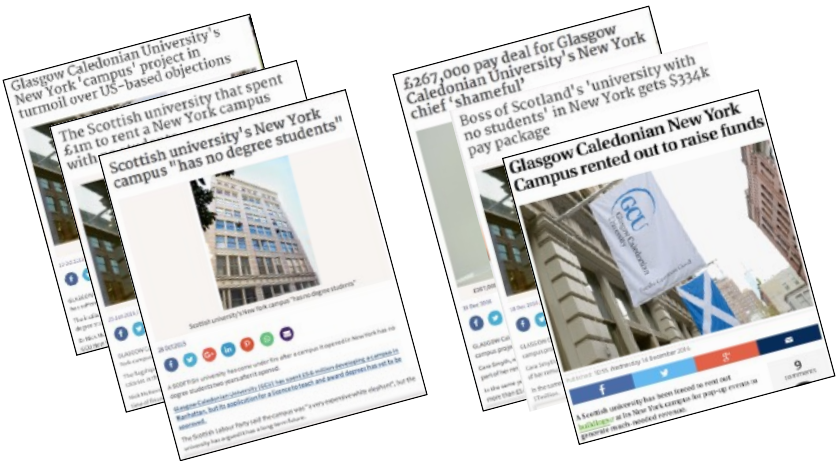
Glasgow Caledonian University's New York 'campus' project in turmoil over US-based objections

The Scottish university that spent £1m to rent a New York campus with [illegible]

Scottish university's New York campus "has no degree students"

Scottish university's New York campus "has no degree students"

28 OCT 2015

A SCOTTISH university has come under fire after a campus it opened in New York has no degree students two years after it opened.

Glasgow Caledonian University (GCU) has spent £6.6 million developing a campus in Manhattan, but its application for a license to teach and award degrees has yet to be approved.

The Scottish Labour Party said the campus was "a very expensive white elephant", but the university has argued it has a long-term future.

£267,000 pay deal for Glasgow Caledonian University's New York chief 'shameful'

Boss of Scotland's 'university with no students' in New York gets $334k pay package

Glasgow Caledonian New York Campus rented out to raise funds

GCU Glasgow Caledonian University

9 comments

Published: 10:15 Wednesday 16 December 2015

A Scottish university has been forced to rent out buildings at its New York campus for pop-up events to generate much-needed revenue.